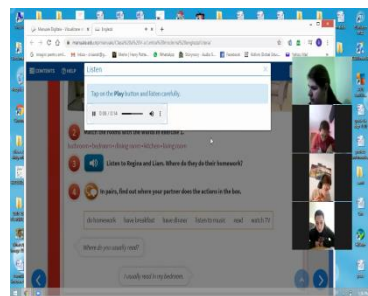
Listen

Tap on the Play button and listen carefully.

0:00 / 0:14

CONTENTS HELP

2 Match the rooms with the words in exercise 1.

bathroom • bedroom • dining room • kitchen • living room

3 Listen to Regina and Liam. Where do they do their homework?

4 In pairs, find out where your partner does the actions in the box.

do homework have breakfast have dinner listen to music read watch TV

Where do you usually read?

I usually read in my bedroom.